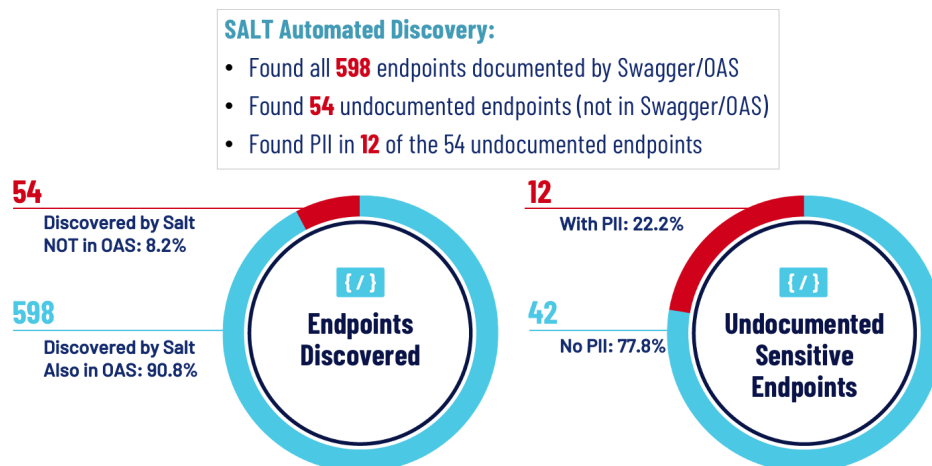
SALT Automated Discovery:

- Found all **598** endpoints documented by Swagger/OAS
- Found **54** undocumented endpoints (not in Swagger/OAS)
- Found PII in **12** of the 54 undocumented endpoints

54
Discovered by Salt NOT in OAS: 8.2%

598
Discovered by Salt Also in OAS: 90.8%

{ / }
Endpoints Discovered

12
With PII: 22.2%

42
No PII: 77.8%

{ / }
Undocumented Sensitive Endpoints